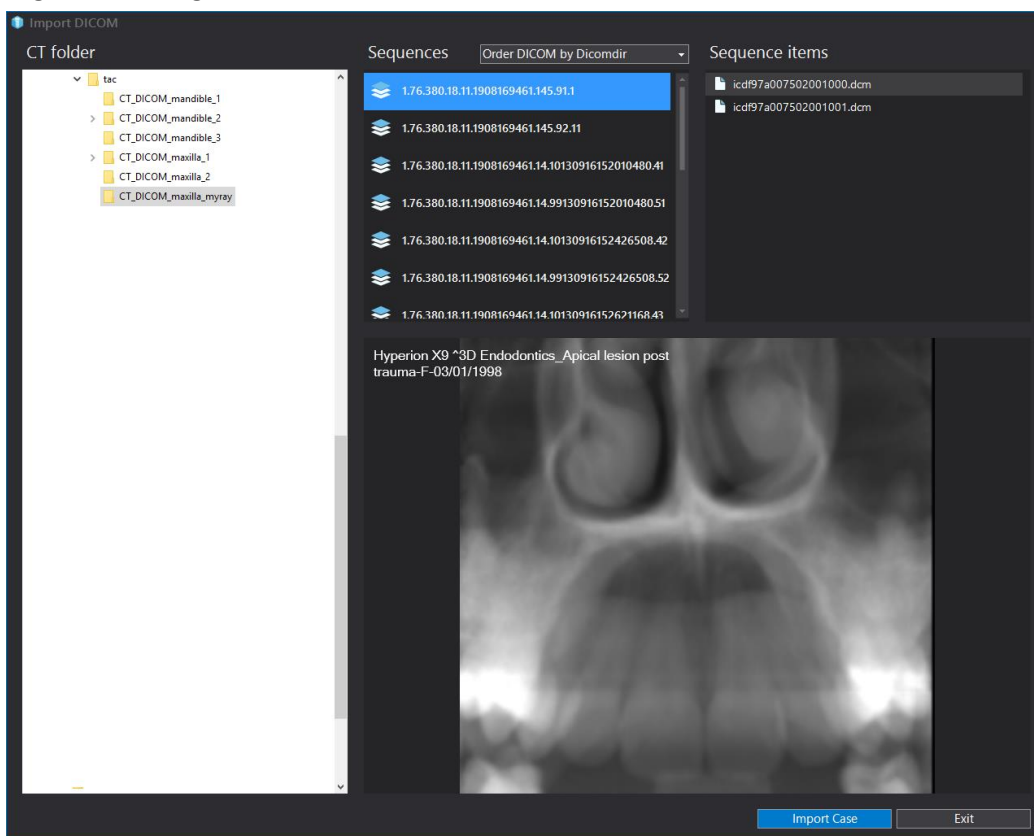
Import DICOM

CT folder

tac
CT_DICOM_mandible_1
CT_DICOM_mandible_2
CT_DICOM_mandible_3
CT_DICOM_maxilla_1
CT_DICOM_maxilla_2
CT_DICOM_maxilla_myray

Sequences
Order DICOM by Dicomdir

1.76.380.18.11.1908169461.145.91.1
1.76.380.18.11.1908169461.145.92.11
1.76.380.18.11.1908169461.14.10130916152010480.41
1.76.380.18.11.1908169461.14.99130916152010480.51
1.76.380.18.11.1908169461.14.10130916152426508.42
1.76.380.18.11.1908169461.14.99130916152426508.52
1.76.380.18.11.1908169461.14.10130916152621168.43

Sequence items

icdf97a007502001000.dcm
icdf97a007502001001.dcm

Hyperion X9 ^3D Endodontics_Apical lesion post trauma-F-03/01/1998

Import Case
Exit